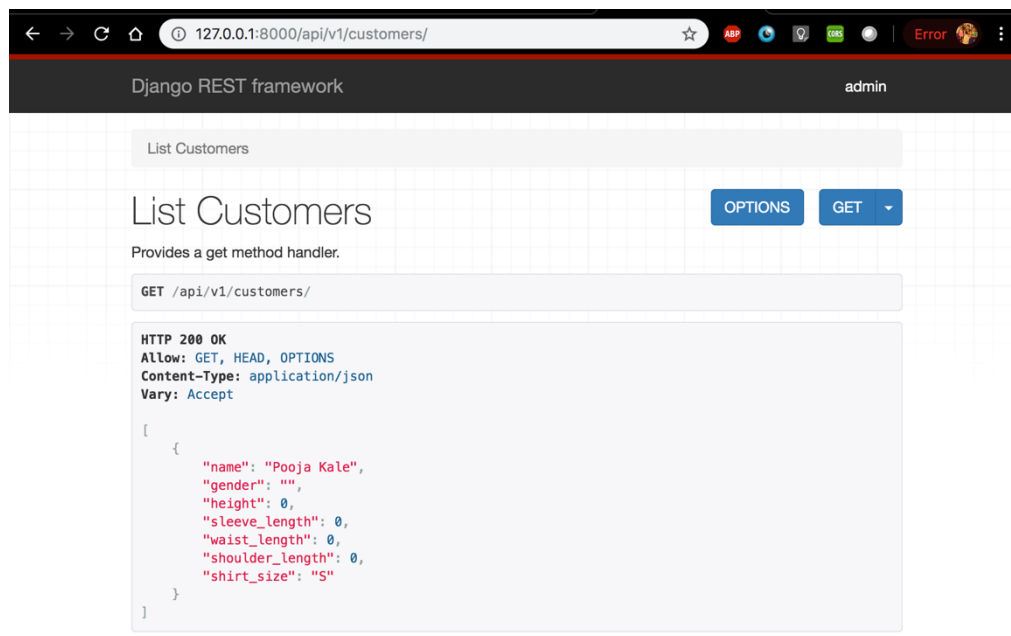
127.0.0.1:8000/api/v1/customers/

ABP

CORS

Error

Django REST framework

admin

List Customers

List Customers

OPTIONS

GET

Provides a get method handler.

GET /api/v1/customers/

HTTP 200 OK
Allow: GET, HEAD, OPTIONS
Content-Type: application/json
Vary: Accept

[
    {
        "name": "Pooja Kale",
        "gender": "",
        "height": 0,
        "sleeve_length": 0,
        "waist_length": 0,
        "shoulder_length": 0,
        "shirt_size": "S"
    }
]